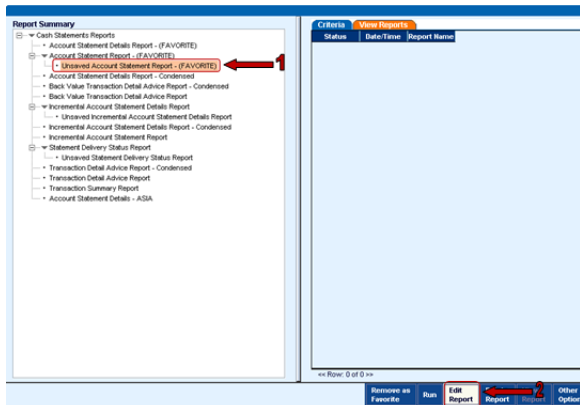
Report Summary
Cash Statements Reports
Account Statement Details Report - (FAVORITE)
Account Statement Report - (FAVORITE)
Unsaved Account Statement Report - (FAVORITE)
Account Statement Details Report - Condensed
Back Value Transaction Detail Advice Report - Condensed
Back Value Transaction Detail Advice Report
Incremental Account Statement Details Report
Unsaved Incremental Account Statement Details Report
Incremental Account Statement Details Report - Condensed
Incremental Account Statement Report
Statement Delivery Status Report
Unsaved Statement Delivery Status Report
Transaction Detail Advice Report - Condensed
Transaction Detail Advice Report
Transaction Summary Report
Account Statement Details - ASIA

1

Criteria
View Reports

| Status | Date/Time | Report Name |
|---|---|---|

<< Row: 0 of 0 >>

Remove as Favorite
Run
Edit Report
Report
Report
Other Option

2